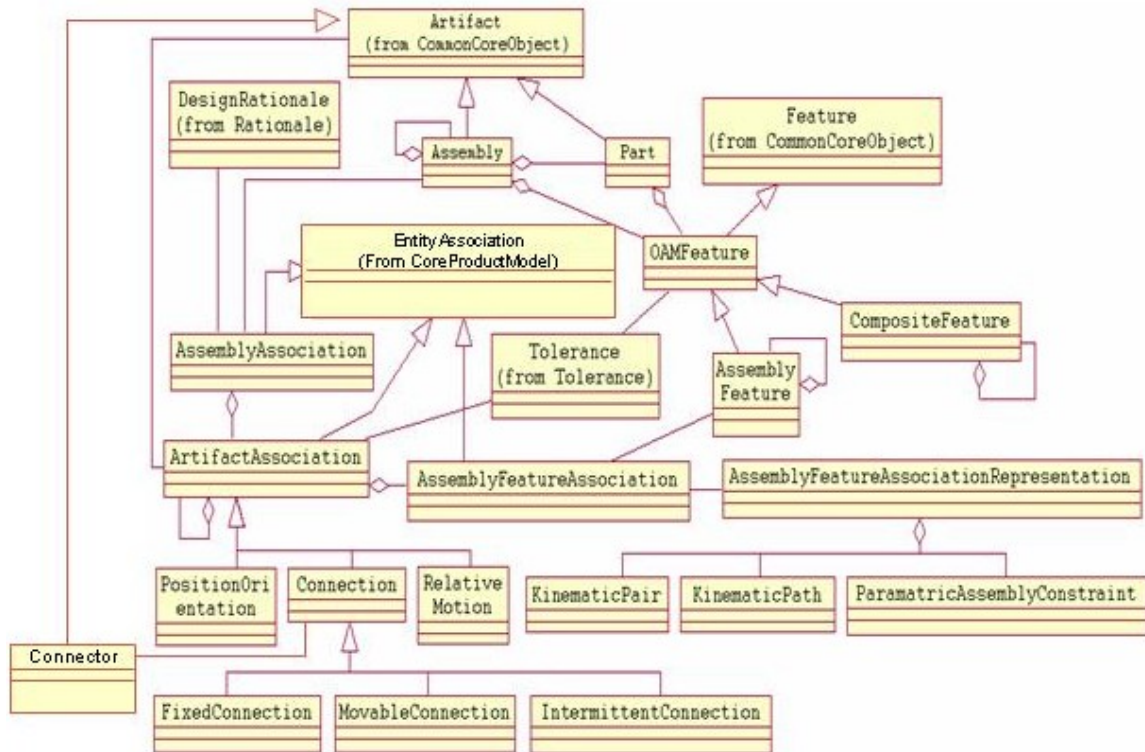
Artifact
(from CommonCoreObject)

DesignRationale
(from Rationale)

Assembly

Part

Feature
(from CommonCoreObject)

Entity Association
(From CoreProductModel)

OAMFeature

CompositeFeature

AssemblyAssociation

Tolerance
(from Tolerance)

Assembly
Feature

ArtifactAssociation

AssemblyFeatureAssociation

AssemblyFeatureAssociationRepresentation

PositionOrientation

Connection

Relative
Motion

KinematicPair

KinematicPath

ParamatricAssemblyConstraint

Connector

FixedConnection

MovableConnection

IntermittentConnection